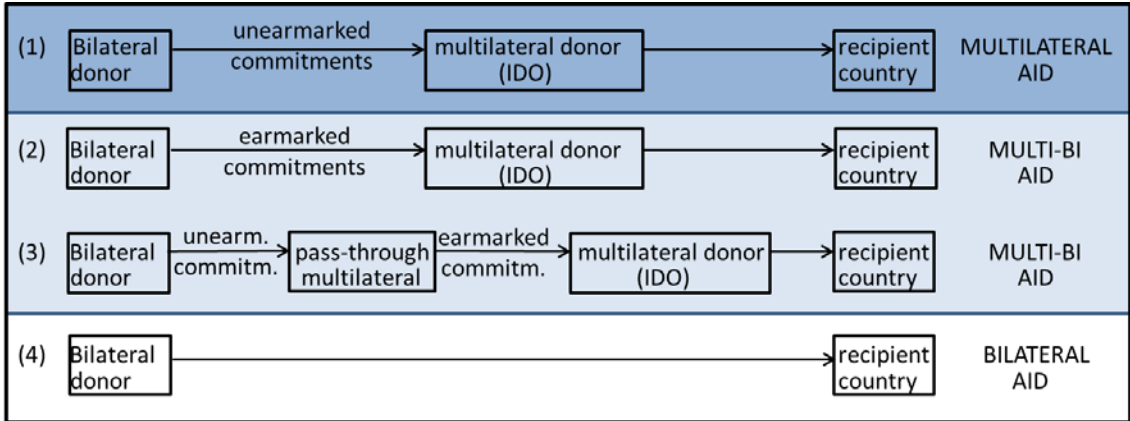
(1) Bilateral donor unearmarked commitments multilateral donor (IDO) recipient country MULTILATERAL AID

(2) Bilateral donor earmarked commitments multilateral donor (IDO) recipient country MULTI-BI AID

(3) Bilateral donor unearm. commitm. pass-through multilateral earmarked commitm. multilateral donor (IDO) recipient country MULTI-BI AID

(4) Bilateral donor recipient country BILATERAL AID